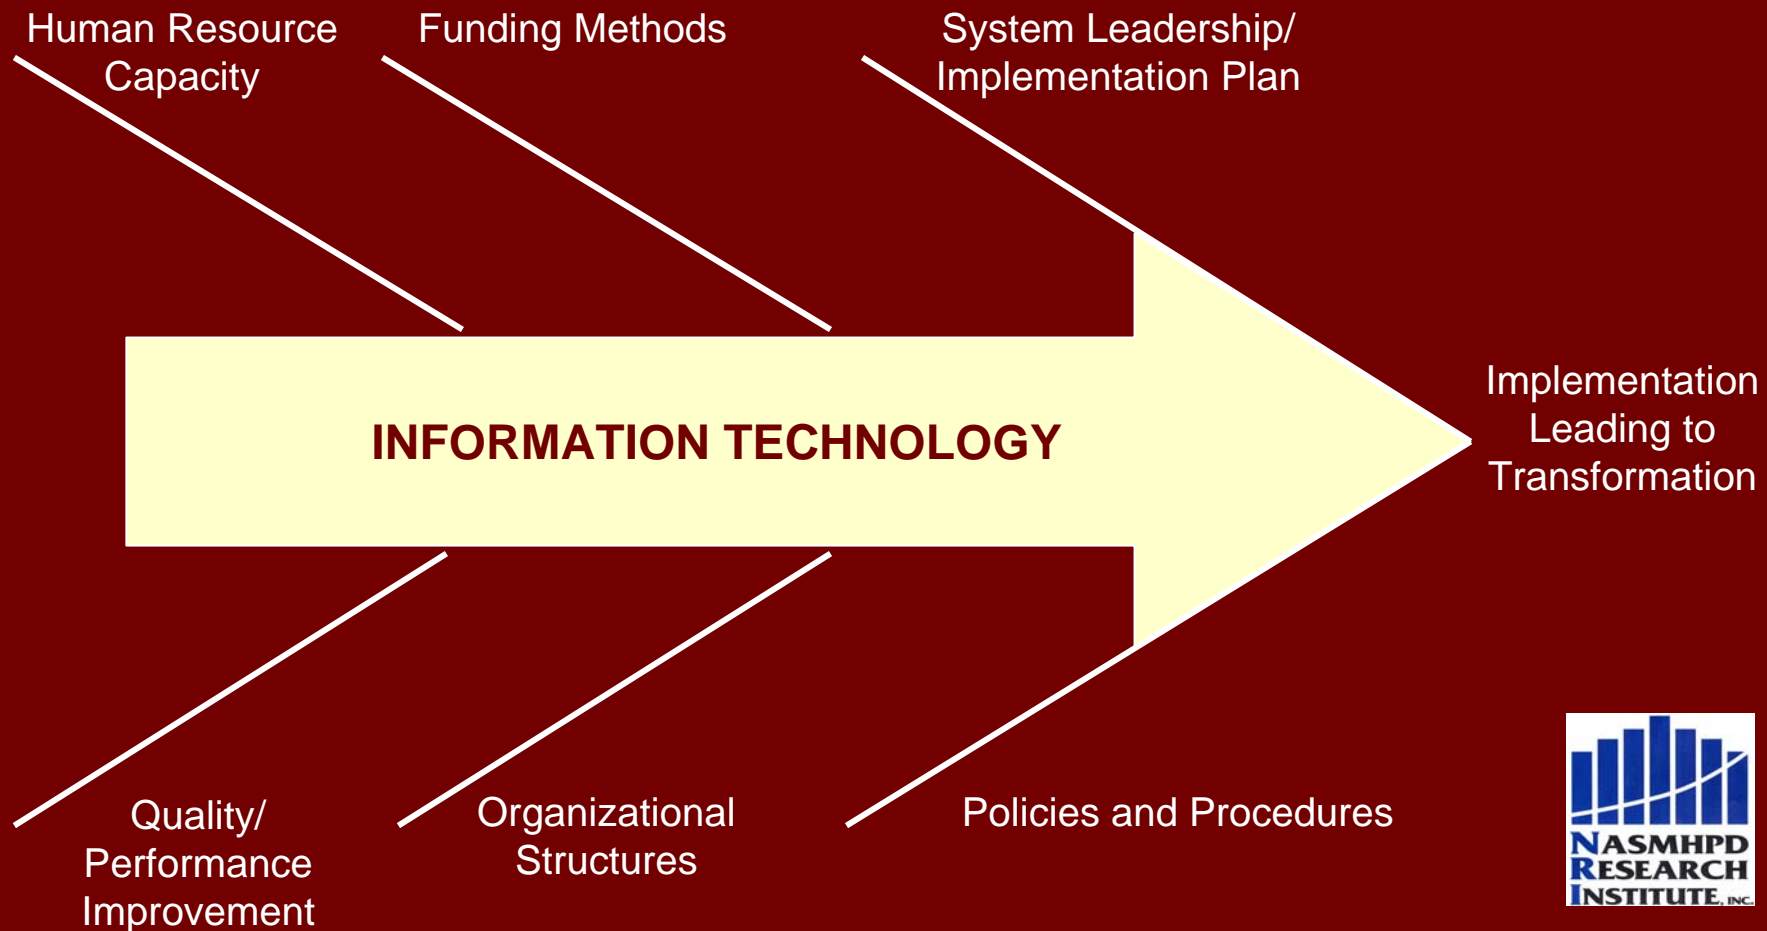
Human Resource Capacity

Funding Methods

System Leadership/ Implementation Plan

INFORMATION TECHNOLOGY

Implementation Leading to Transformation

Quality/ Performance Improvement

Organizational Structures

Policies and Procedures

NASMHPD RESEARCH INSTITUTE, INC.